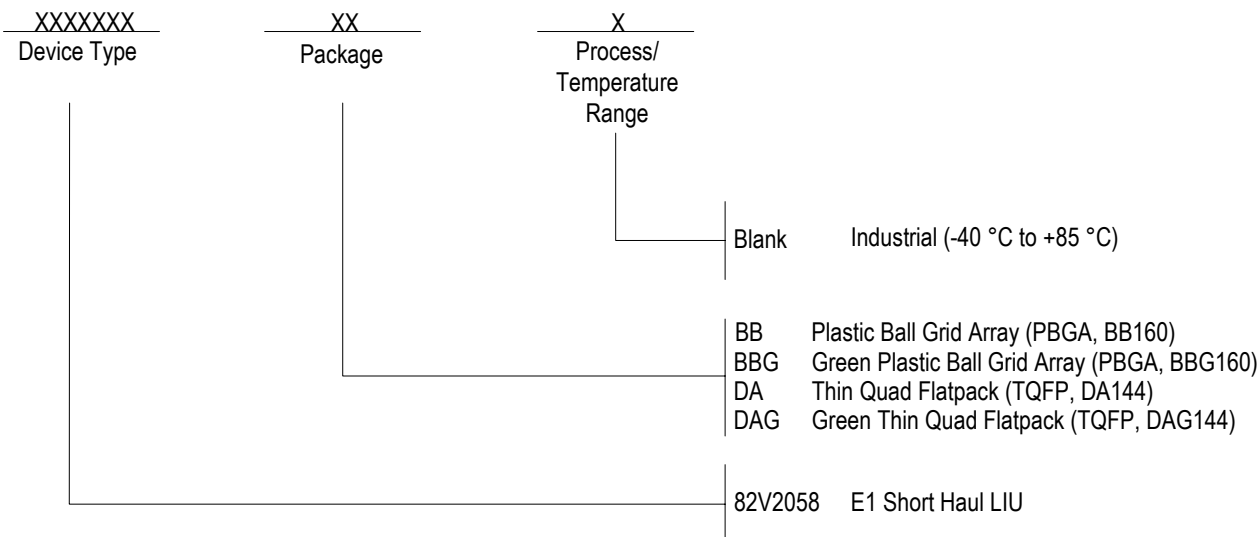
XXXXXXX
Device Type

XX
Package

X
Process/ Temperature Range

Blank Industrial (-40 °C to +85 °C)

BB Plastic Ball Grid Array (PBGA, BB160)
BBG Green Plastic Ball Grid Array (PBGA, BBG160)
DA Thin Quad Flatpack (TQFP, DA144)
DAG Green Thin Quad Flatpack (TQFP, DAG144)

82V2058 E1 Short Haul LIU